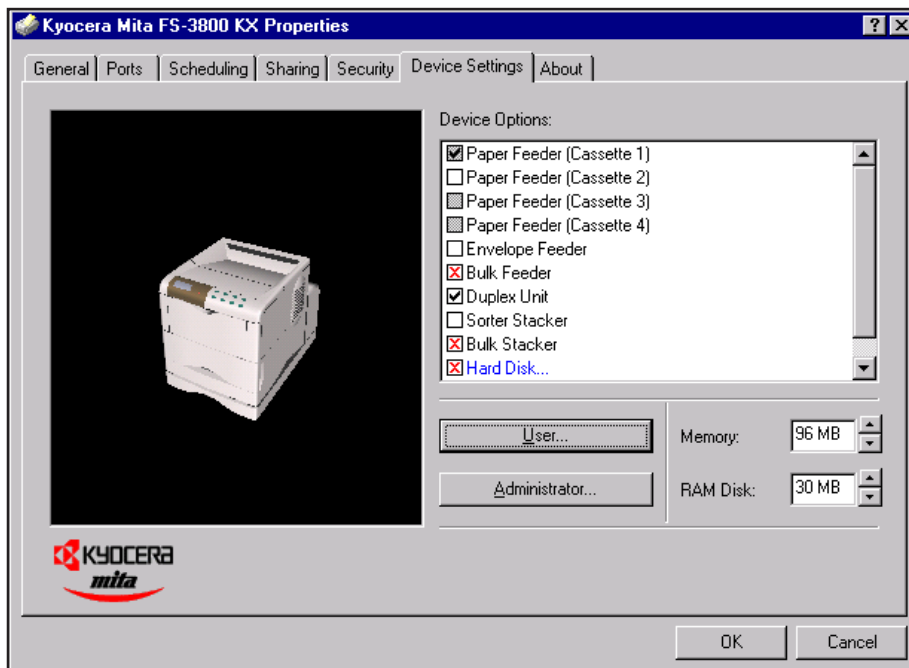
Kyocera Mita FS-3800 KX Properties

?

General | Ports | Scheduling | Sharing | Security | Device Settings | About

Device Options:

Paper Feeder (Cassette 1)
Paper Feeder (Cassette 2)
Paper Feeder (Cassette 3)
Paper Feeder (Cassette 4)
Envelope Feeder
Bulk Feeder
Duplex Unit
Sorter Stacker
Bulk Stacker
Hard Disk...

User...

Administrator...

Memory: 96 MB

RAM Disk: 30 MB

KYOCERA
mita

OK

Cancel